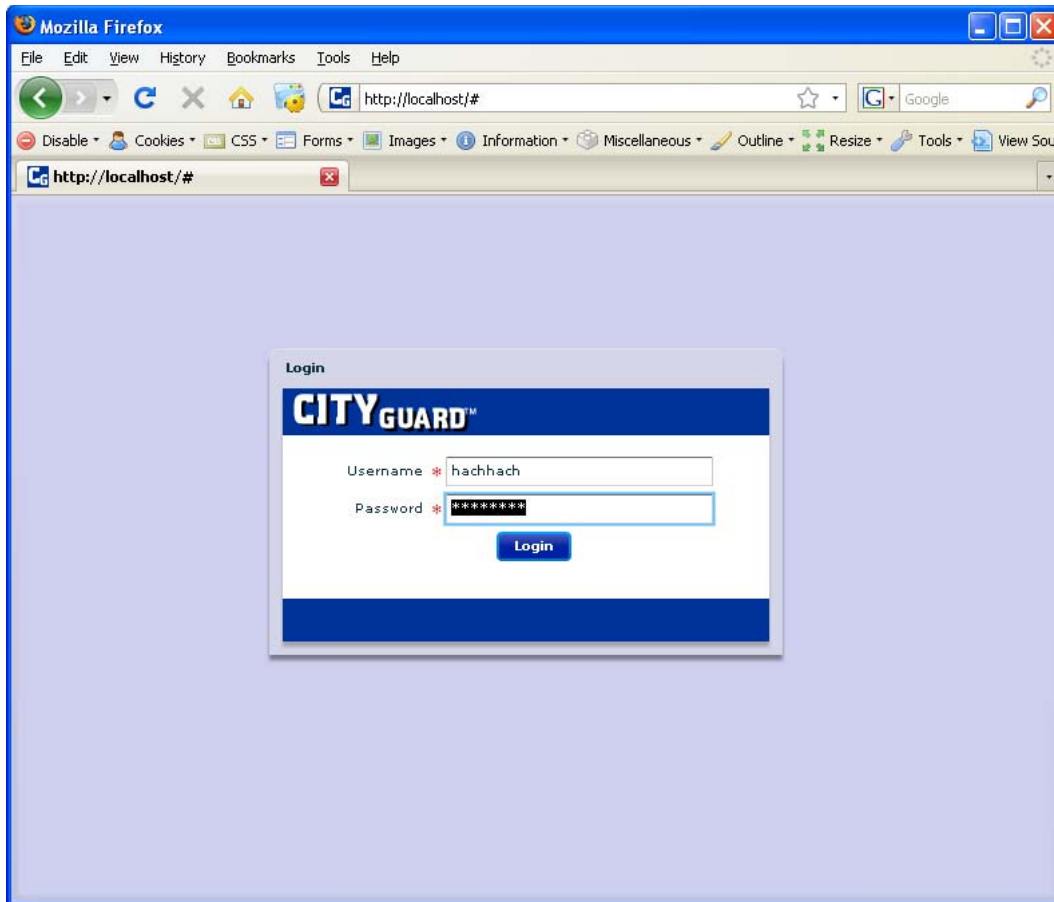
Mozilla Firefox

File Edit View History Bookmarks Tools Help

http://localhost/#

Google

Disable • Cookies • CSS • Forms • Images • Information • Miscellaneous • Outline • Resize • Tools • View Sou

http://localhost/#

Login

CITYGUARD™

Username * hachhach

Password * ********

Login